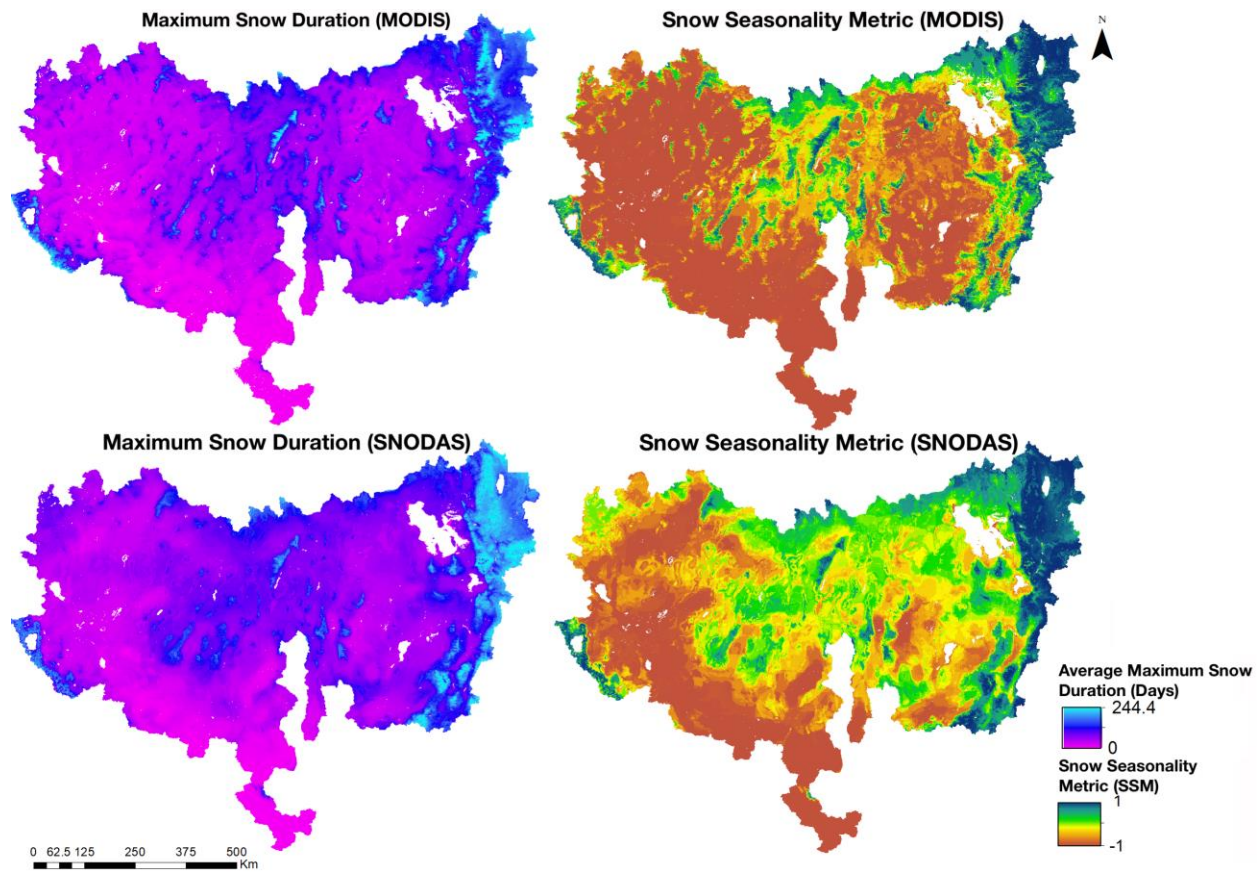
Maximum Snow Duration (MODIS)

Snow Seasonality Metric (MODIS)

N

Maximum Snow Duration (SNODAS)

Snow Seasonality Metric (SNODAS)

Average Maximum Snow Duration (Days)
244.4
0

Snow Seasonality Metric (SSM)
1
-1

0 62.5 125 250 375 500 Km